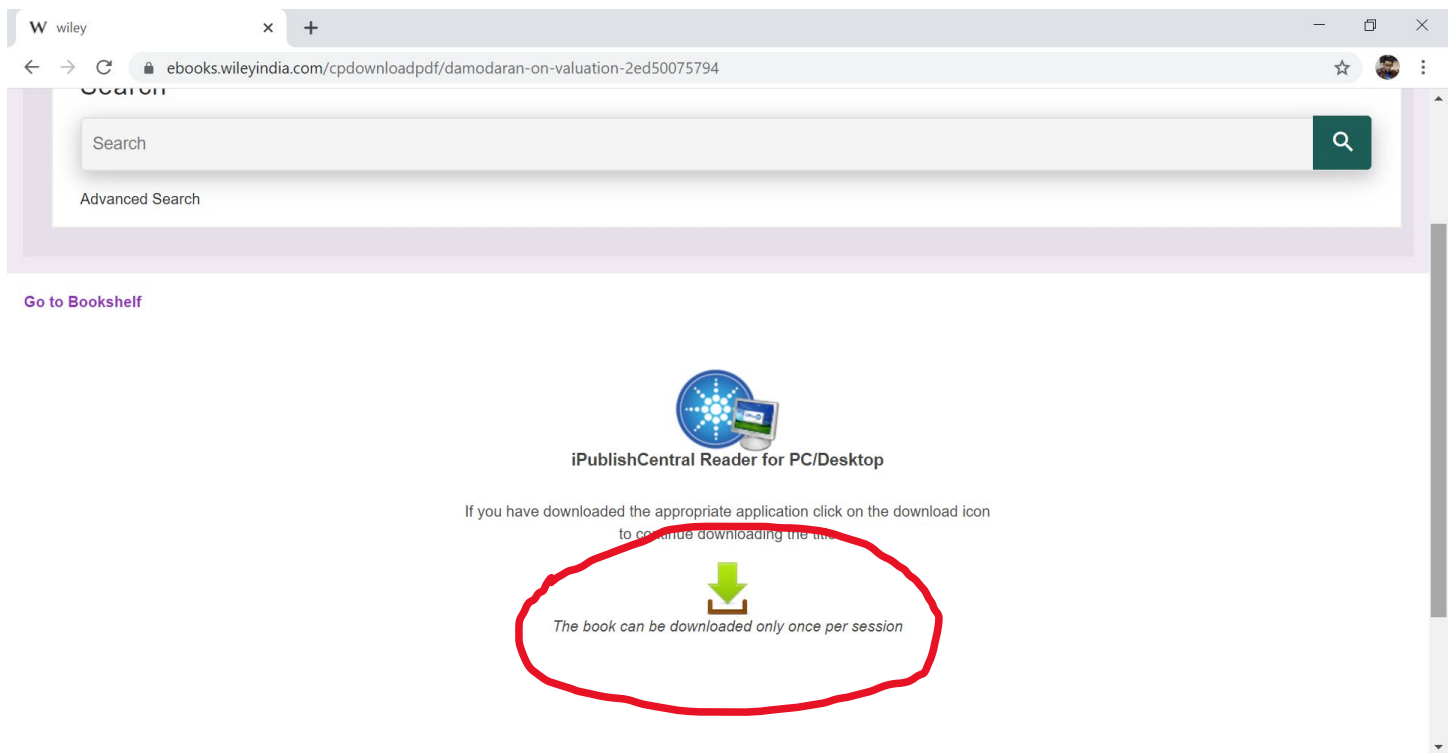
W wiley

ebooks.wileyindia.com/cpdownloadpdf/damodaran-on-valuation-2ed50075794

Search

Search

Advanced Search

Go to Bookshelf

iPublishCentral Reader for PC/Desktop

If you have downloaded the appropriate application click on the download icon to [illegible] downloading the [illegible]

The book can be downloaded only once per session